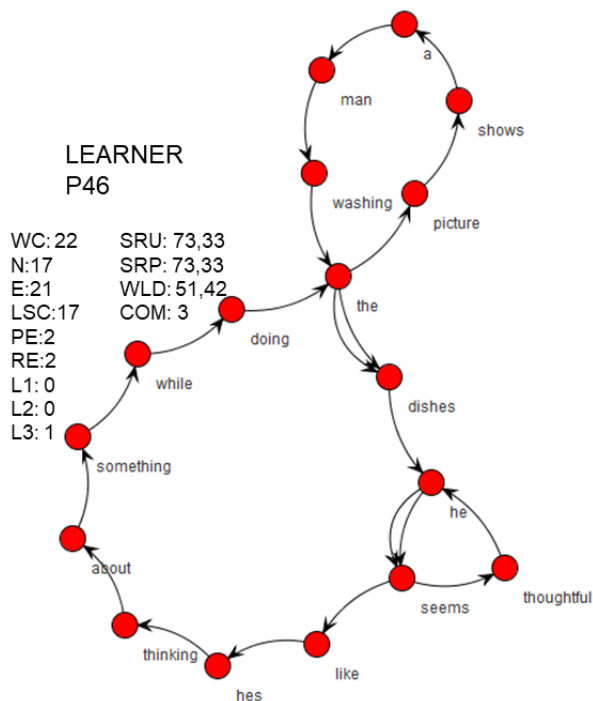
LEARNER
P46

WC: 22
N:17
E:21
LSC:17
PE:2
RE:2
L1: 0
L2: 0
L3: 1

SRU: 73,33
SRP: 73,33
WLD: 51,42
COM: 3

a
man
shows
washing
picture
the
doing
while
dishes
something
he
about
seems
thoughtful
thinking
like
hes